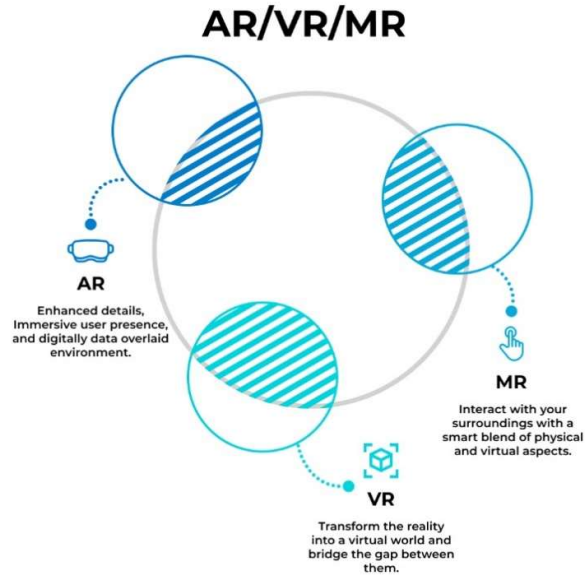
AR/VR/MR

AR

Enhanced details, Immersive user presence, and digitally data overlaid environment.

MR

Interact with your surroundings with a smart blend of physical and virtual aspects.

VR

Transform the reality into a virtual world and bridge the gap between them.